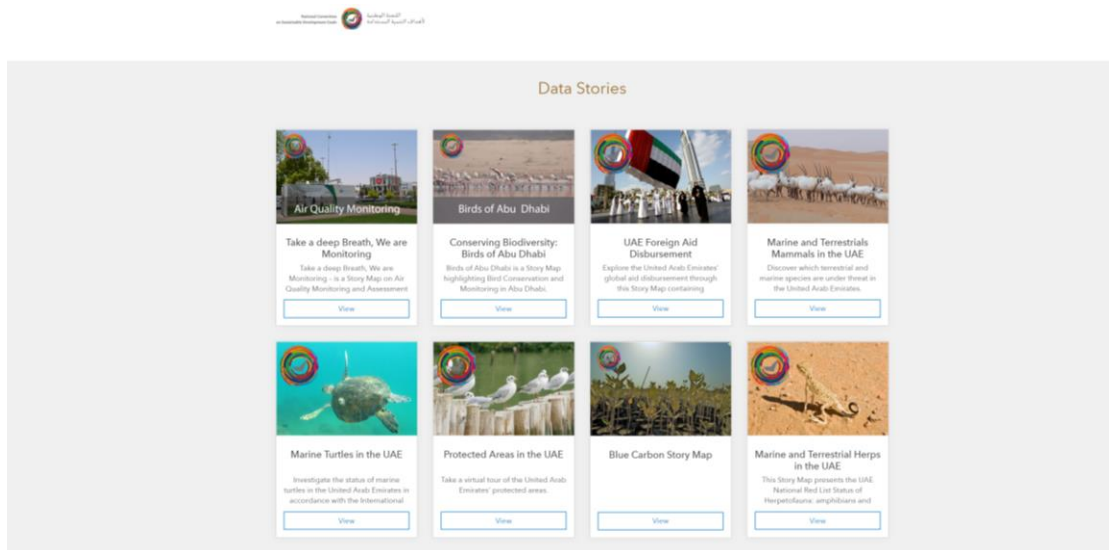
National Committee on Sustainable Development Goals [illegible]

Data Stories

Air Quality Monitoring

Take a deep Breath, We are Monitoring

Take a deep Breath, We are Monitoring - is a Story Map on Air Quality Monitoring and Assessment

View

Birds of Abu Dhabi

Conserving Biodiversity: Birds of Abu Dhabi

Birds of Abu Dhabi is a Story Map highlighting Bird Conservation and Monitoring in Abu Dhabi.

View

UAE Foreign Aid Disbursement

Explore the United Arab Emirates' global aid disbursement through this Story Map containing

View

Marine and Terrestrials Mammals in the UAE

Discover which terrestrial and marine species are under threat in the United Arab Emirates.

View

Marine Turtles in the UAE

Investigate the status of marine turtles in the United Arab Emirates in accordance with the International

View

Protected Areas in the UAE

Take a virtual tour of the United Arab Emirates' protected areas.

View

Blue Carbon Story Map

View

Marine and Terrestrial Herps in the UAE

This Story Map presents the UAE National Red List Status of Herpetofauna: amphibians and

View